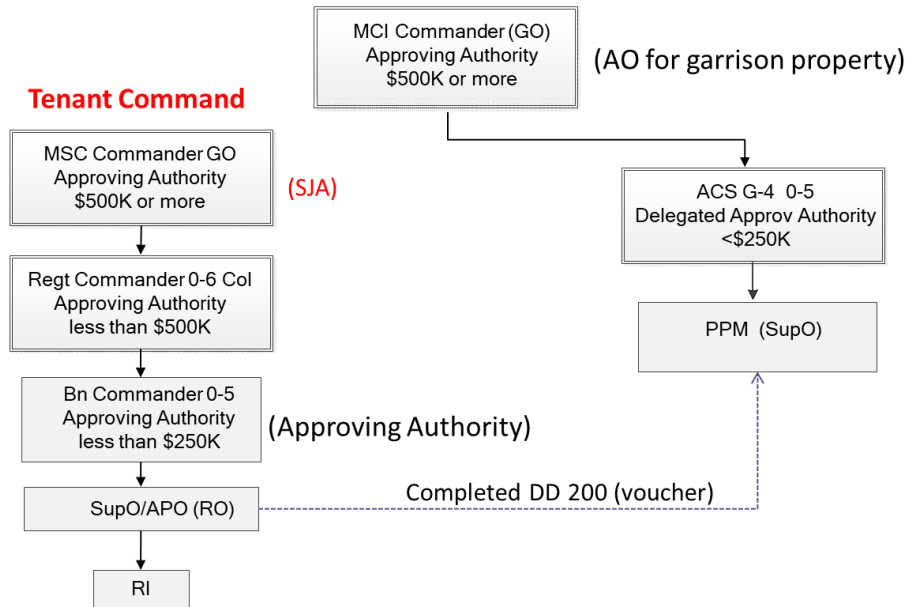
MCI Commander (GO)
Approving Authority
$500K or more

(AO for garrison property)

Tenant Command

MSC Commander GO
Approving Authority
$500K or more

(SJA)

ACS G-4 0-5
Delegated Approv Authority
<$250K

Regt Commander 0-6 Col
Approving Authority
less than $500K

PPM (SupO)

Bn Commander 0-5
Approving Authority
less than $250K

(Approving Authority)

SupO/APO (RO)

Completed DD 200 (voucher)

RI